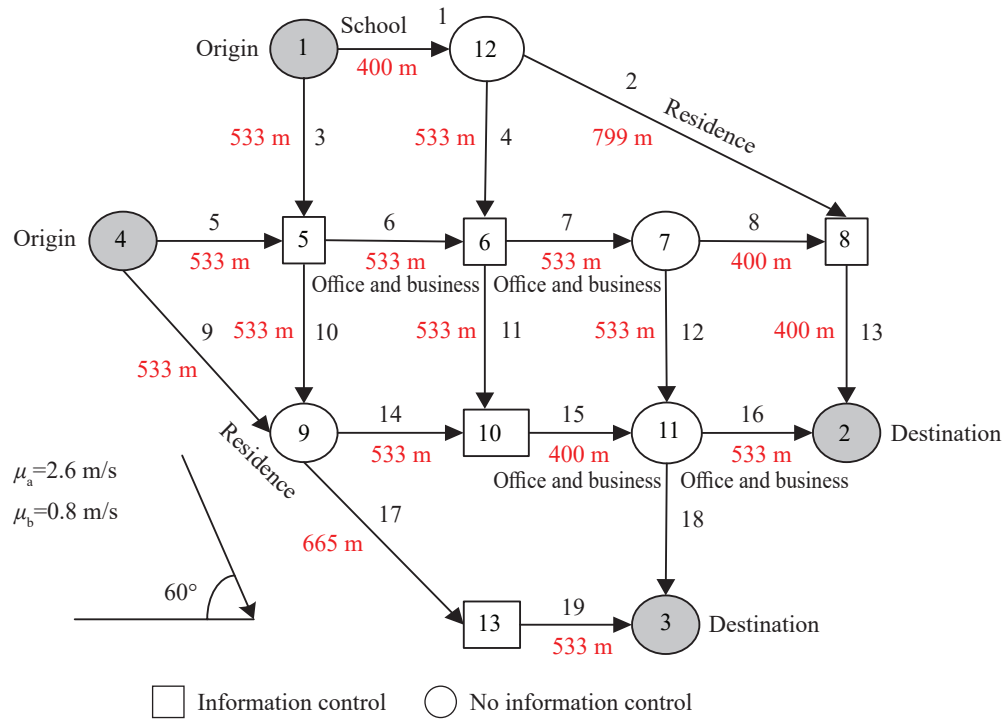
Origin 1 School 1 400 m 12

533 m 3 533 m 4 2 799 m Residence

Origin 4 5 533 m 5 6 533 m 6 7 533 m 7 8 400 m 8

Office and business Office and business

9 533 m 533 m 10 533 m 11 533 m 12 400 m 13

Residence 9 14 533 m 10 15 400 m 11 16 533 m 2 Destination

Office and business Office and business

$\mu_a$=2.6 m/s
$\mu_b$=0.8 m/s

17 665 m 18

60°

13 19 533 m 3 Destination

Information control No information control